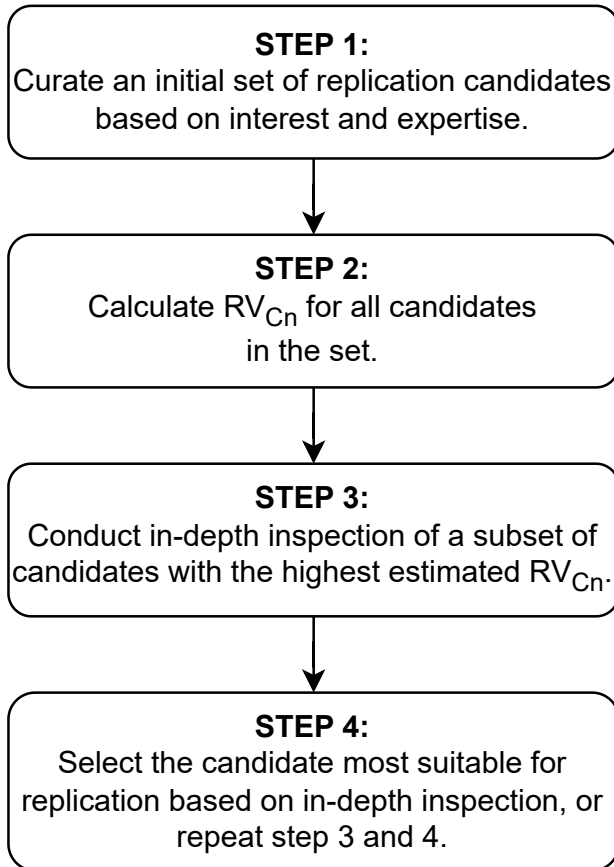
STEP 1:
Curate an initial set of replication candidates based on interest and expertise.

STEP 2:
Calculate $RV_{Cn}$ for all candidates in the set.

STEP 3:
Conduct in-depth inspection of a subset of candidates with the highest estimated $RV_{Cn}$.

STEP 4:
Select the candidate most suitable for replication based on in-depth inspection, or repeat step 3 and 4.